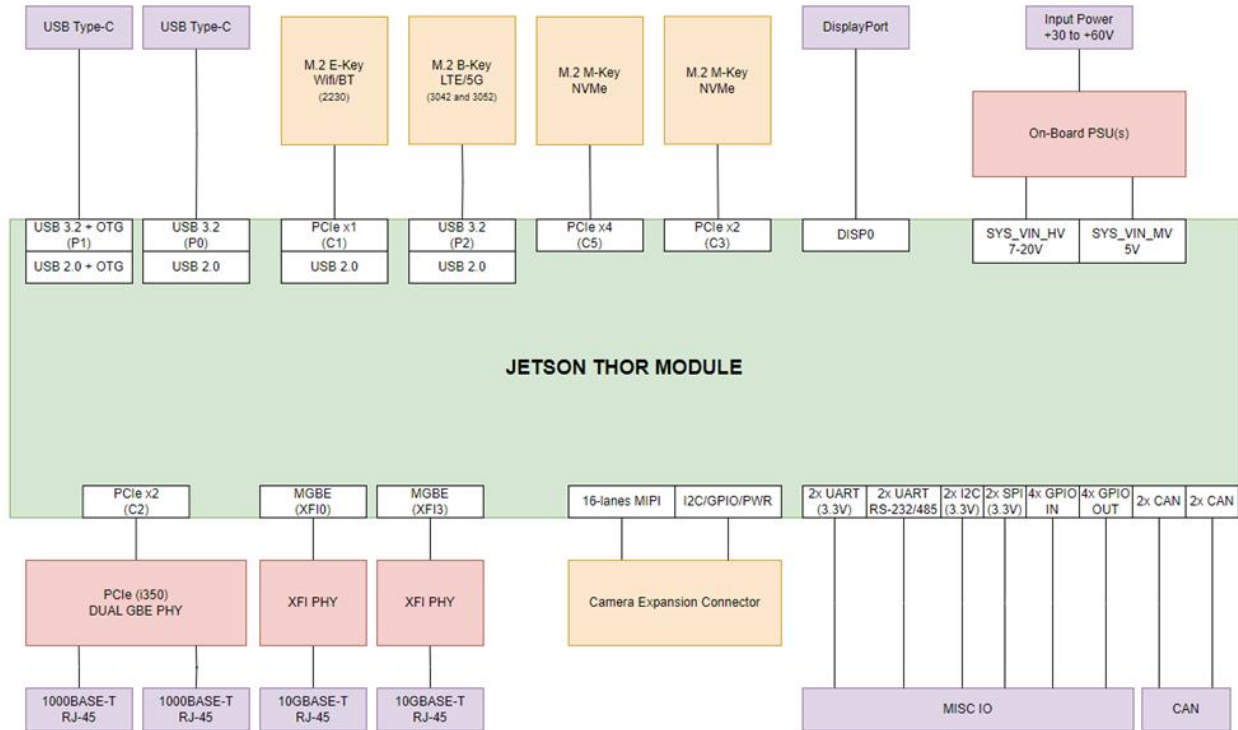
USB Type-C

USB Type-C

M.2 E-Key
Wifi/BT
(2230)

M.2 B-Key
LTE/5G
(3042 and 3052)

M.2 M-Key
NVMe

M.2 M-Key
NVMe

DisplayPort

Input Power
+30 to +60V

On-Board PSU(s)

USB 3.2 + OTG
(P1)

USB 2.0 + OTG

USB 3.2
(P0)

USB 2.0

PCIe x1
(C1)

USB 2.0

USB 3.2
(P2)

USB 2.0

PCIe x4
(C5)

PCIe x2
(C3)

DISP0

SYS_VIN_HV
7-20V

SYS_VIN_MV
5V

JETSON THOR MODULE

PCIe x2
(C2)

MGBE
(XFI0)

MGBE
(XFI3)

16-lanes MIPI

I2C/GPIO/PWR

2x UART
(3.3V)

2x UART
RS-232/485

2x I2C
(3.3V)

2x SPI
(3.3V)

4x GPIO
IN

4x GPIO
OUT

2x CAN

2x CAN

PCIe (i350)
DUAL GBE PHY

XFI PHY

XFI PHY

Camera Expansion Connector

1000BASE-T
RJ-45

1000BASE-T
RJ-45

10GBASE-T
RJ-45

10GBASE-T
RJ-45

MISC IO

CAN